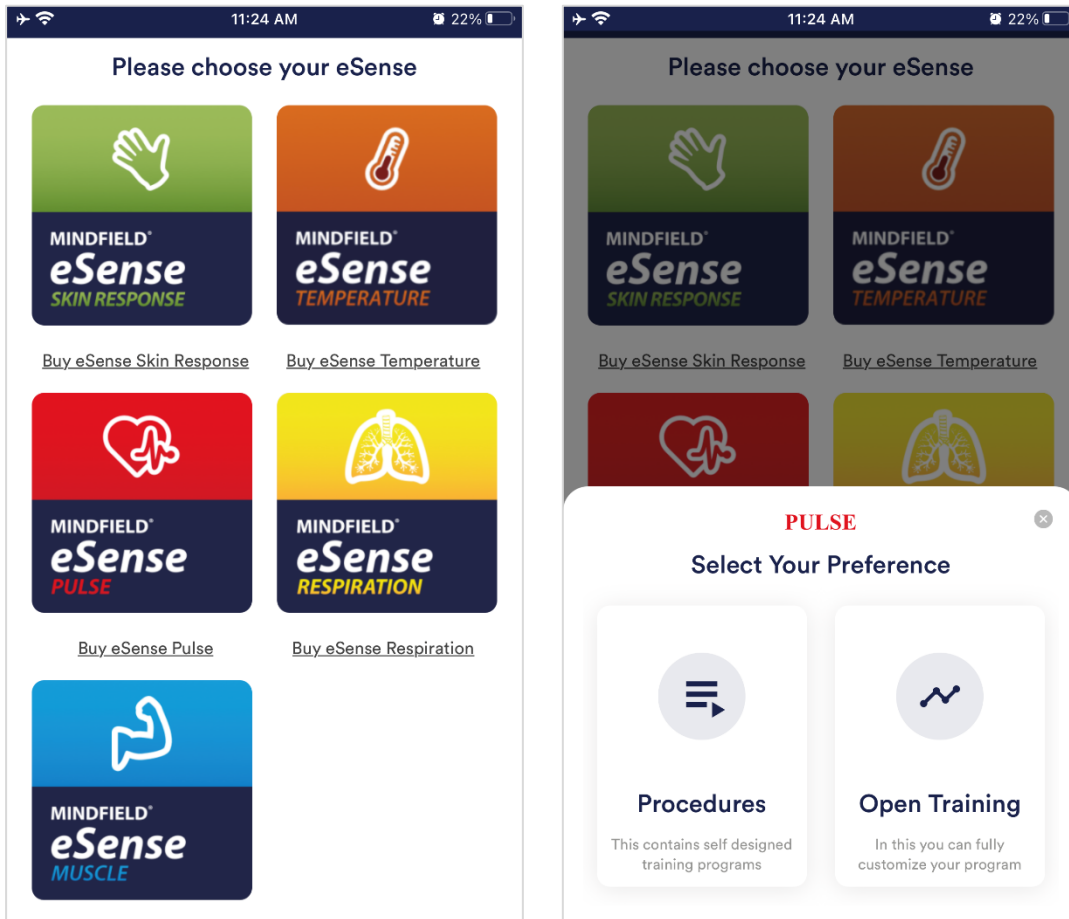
11:24 AM 22%

Please choose your eSense

MINDFIELD® eSense SKIN RESPONSE

MINDFIELD® eSense TEMPERATURE

Buy eSense Skin Response

Buy eSense Temperature

MINDFIELD® eSense PULSE

MINDFIELD® eSense RESPIRATION

Buy eSense Pulse

Buy eSense Respiration

MINDFIELD® eSense MUSCLE

11:24 AM 22%

Please choose your eSense

MINDFIELD® eSense SKIN RESPONSE

MINDFIELD® eSense TEMPERATURE

Buy eSense Skin Response

Buy eSense Temperature

PULSE

Select Your Preference

Procedures

This contains self designed training programs

Open Training

In this you can fully customize your program